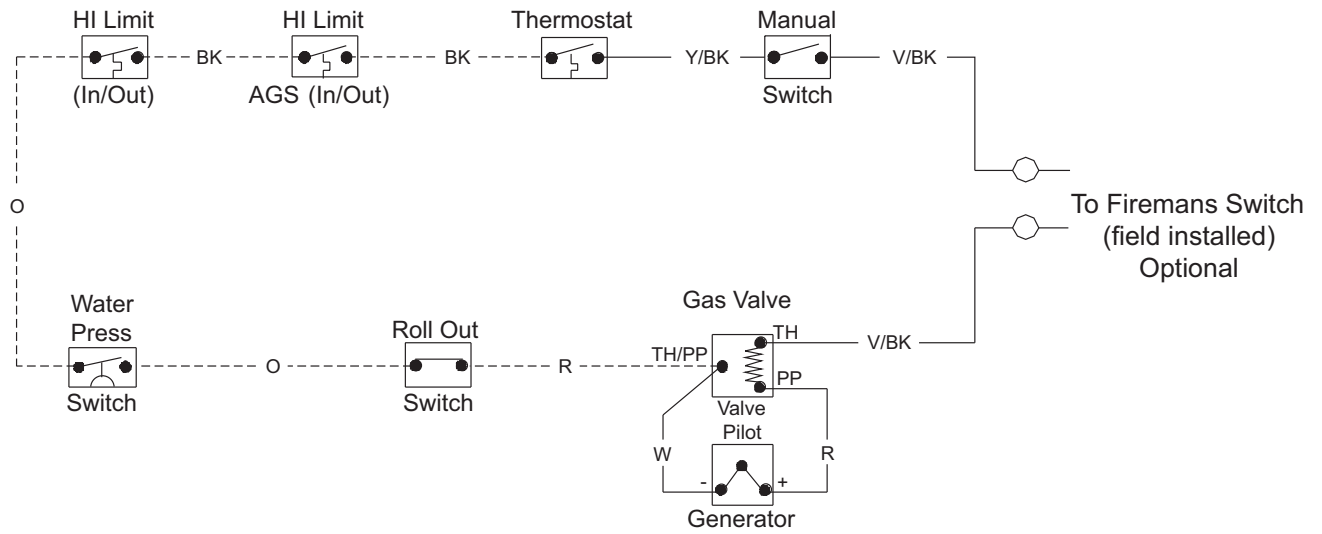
HI Limit
(In/Out)

BK

HI Limit
AGS (In/Out)

BK

Thermostat

Y/BK

Manual
Switch

V/BK

O

To Firemans Switch
(field installed)
Optional

Water
Press
Switch

O

Roll Out
Switch

R

Gas Valve

TH/PP

TH

V/BK

PP

Valve
Pilot

W

R

-

+

Generator